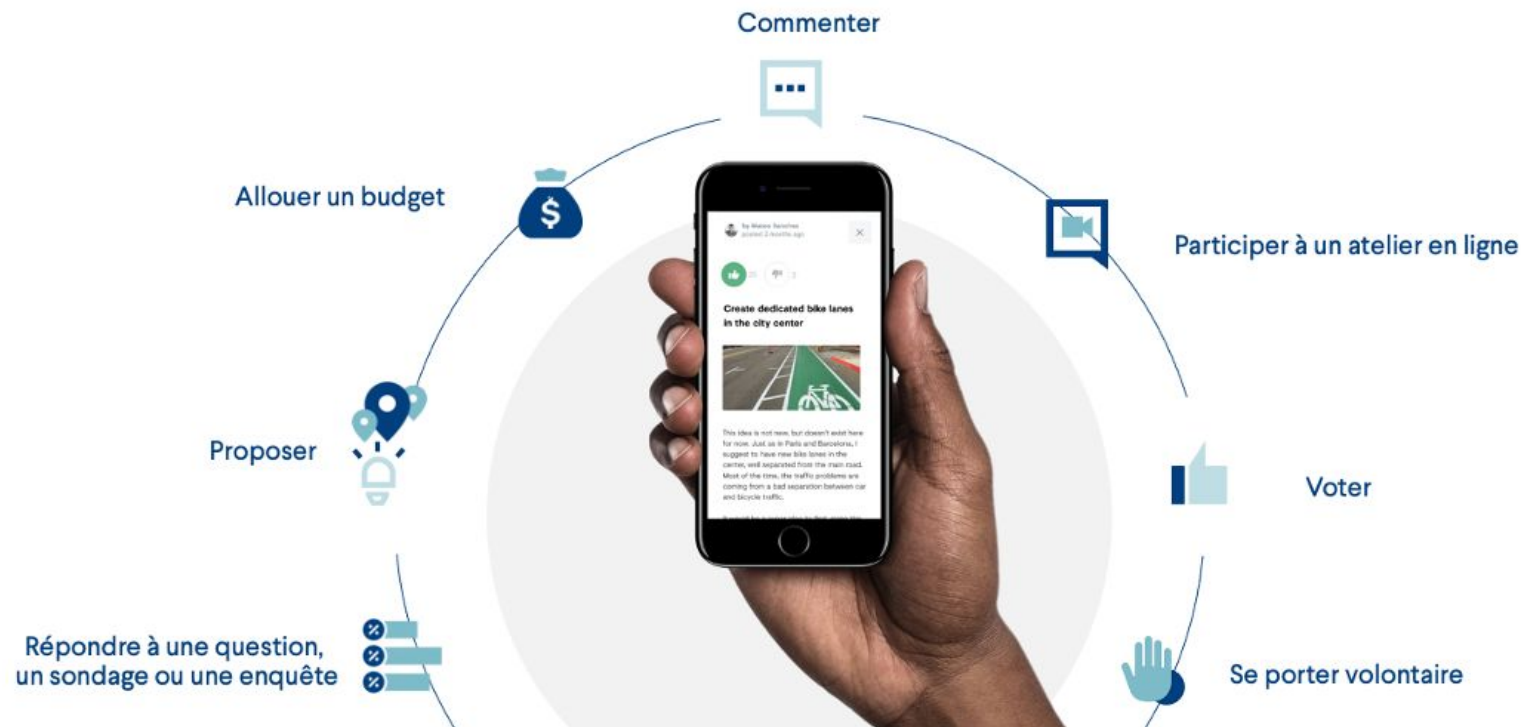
Commenter

Allouer un budget

Participer à un atelier en ligne

Proposer

Voter

Répondre à une question, un sondage ou une enquête

Se porter volontaire

by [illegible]
posted 2 months ago

Create dedicated bike lanes in the city center

This idea is not new, but doesn't exist here for now. Just as in Paris and Barcelona, I suggest to have new bike lanes in the center, well separated from the main road. Most of the time, the traffic problems are coming from a bad separation between car and bicycle traffic.

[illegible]